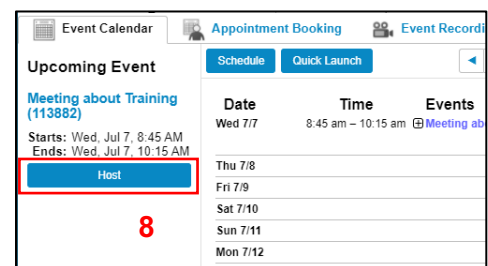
Event Calendar
Appointment Booking
Event Recordi

Upcoming Event

Meeting about Training (113882)

Starts: Wed, Jul 7, 8:45 AM
Ends: Wed, Jul 7, 10:15 AM

Host

8

Schedule
Quick Launch

| Date | Time | Events |
|---|---|---|
| Wed 7/7 | 8:45 am – 10:15 am | ⊞Meeting ab |
| Thu 7/8 | | |
| Fri 7/9 | | |
| Sat 7/10 | | |
| Sun 7/11 | | |
| Mon 7/12 | | |